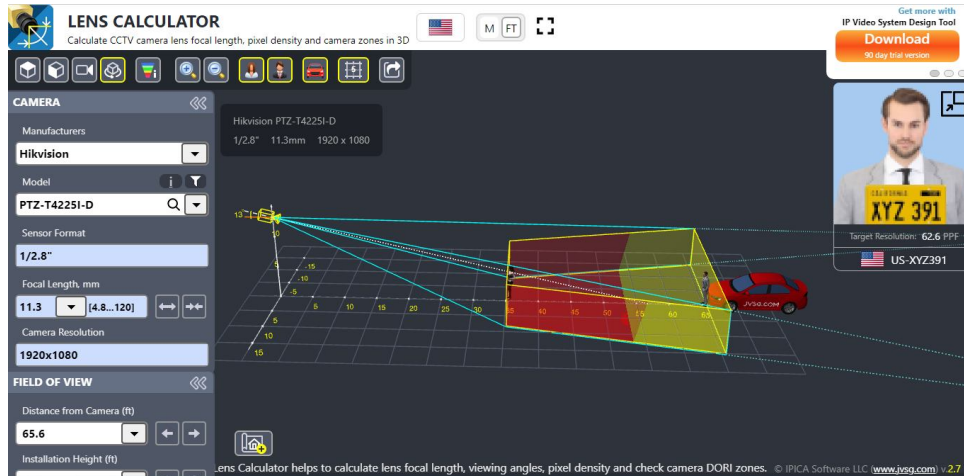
LENS CALCULATOR
Calculate CCTV camera lens focal length, pixel density and camera zones in 3D

M FT

Get more with
IP Video System Design Tool
Download
90 day trial version

CAMERA
Manufacturers
Hikvision
Model
PTZ-T4225I-D
Sensor Format
1/2.8"
Focal Length, mm
11.3 [4.8...120]
Camera Resolution
1920x1080
FIELD OF VIEW
Distance from Camera (ft)
65.6
Installation Height (ft)

Hikvision PTZ-T4225I-D
1/2.8" 11.3mm 1920 x 1080

13
10
5
15
5
10
15
5
10
15
20
25
30
35
40
45
50
55
60
65
JVSG.COM

XYZ 391
Target Resolution: 62.6 PPF
US-XYZ391

Lens Calculator helps to calculate lens focal length, viewing angles, pixel density and check camera DORI zones. © IPICA Software LLC (www.jvsg.com) v.2.7